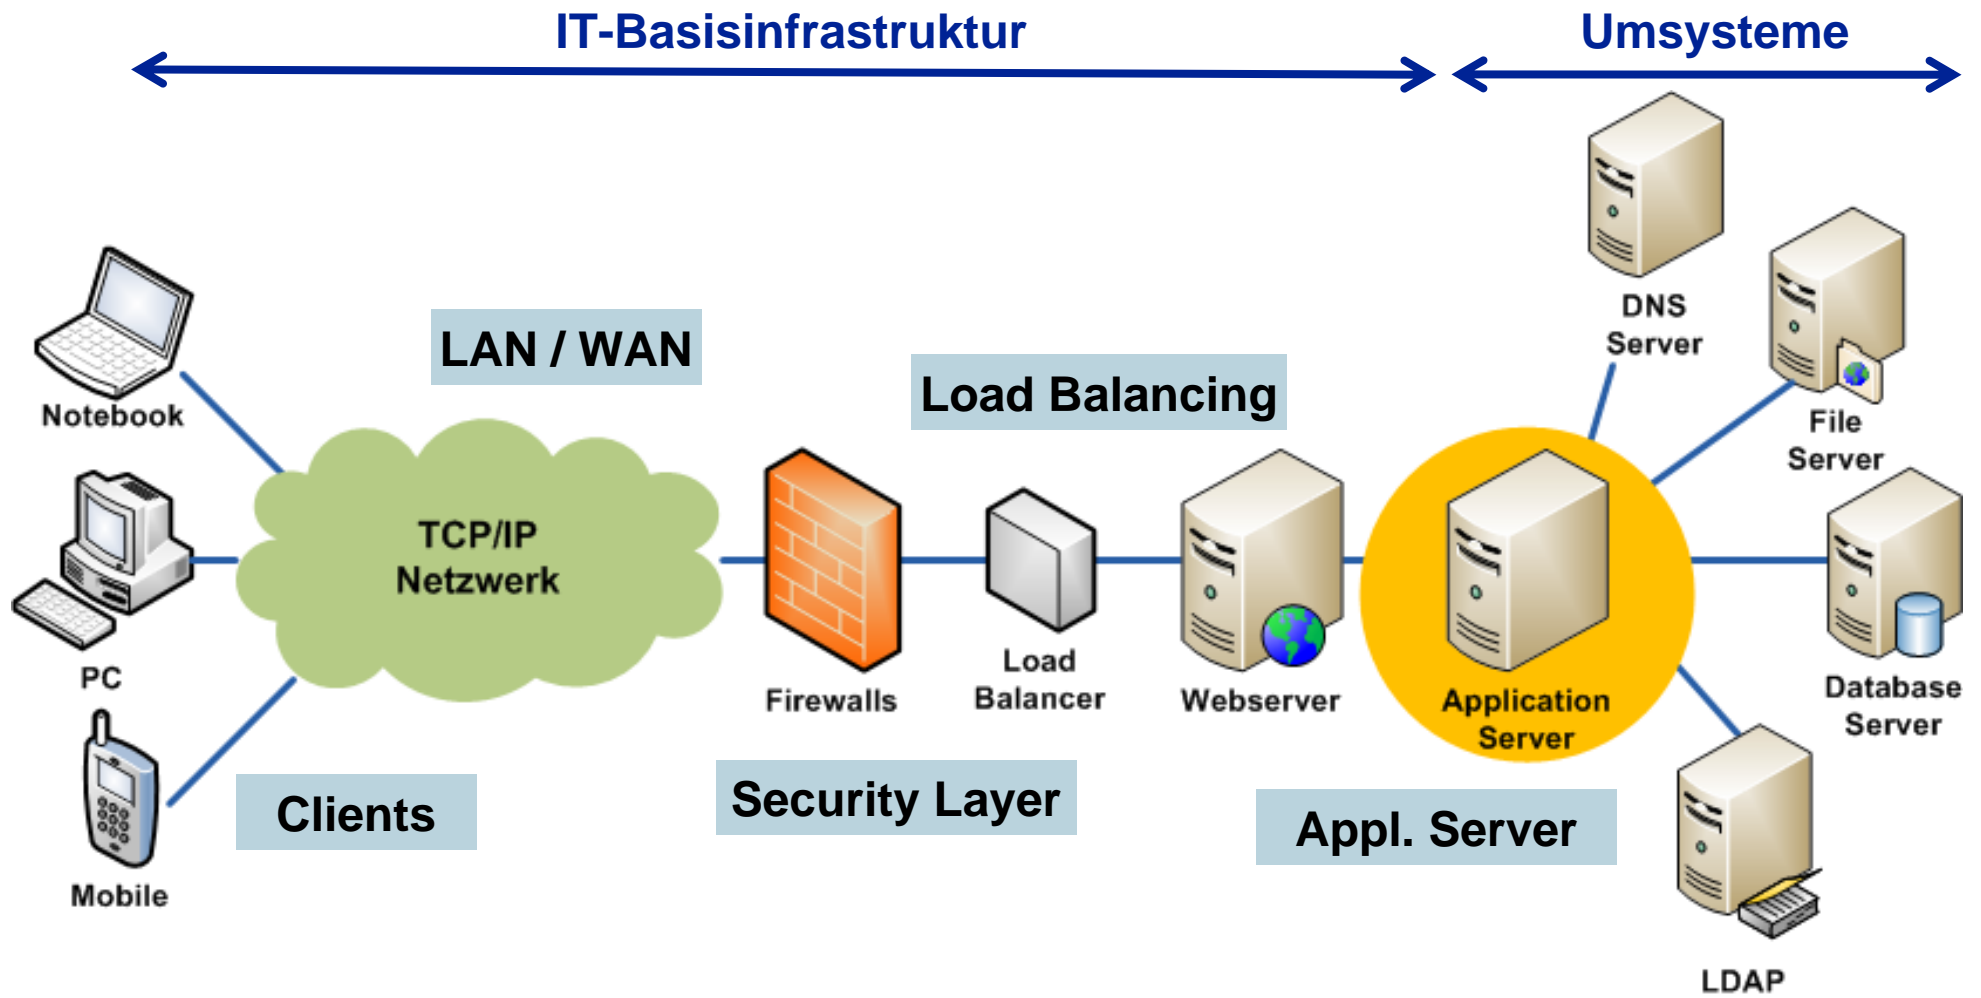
IT-Basisinfrastruktur

Umsysteme

DNS Server

File Server

LAN / WAN

Load Balancing

Notebook

TCP/IP Netzwerk

PC

Firewalls

Load Balancer

Webserver

Application Server

Database Server

Mobile

Clients

Security Layer

Appl. Server

LDAP